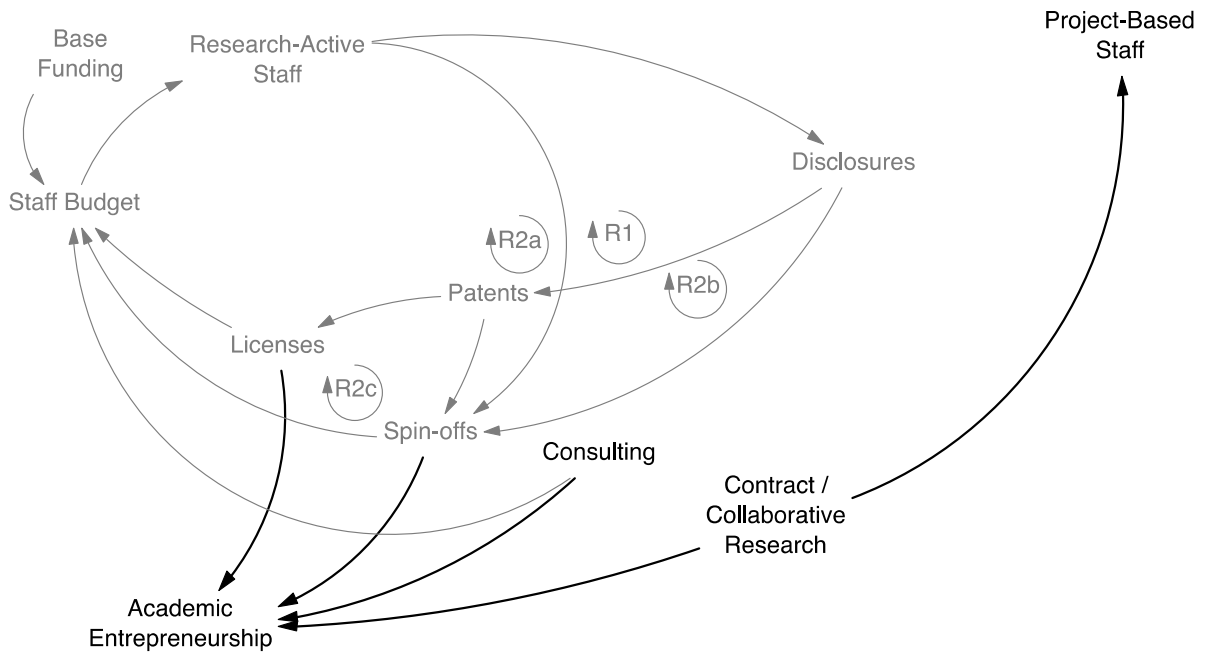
Base Funding

Research-Active Staff

Project-Based Staff

Disclosures

Staff Budget

R2a

R1

R2b

Patents

Licenses

R2c

Spin-offs

Consulting

Contract / Collaborative Research

Academic Entrepreneurship